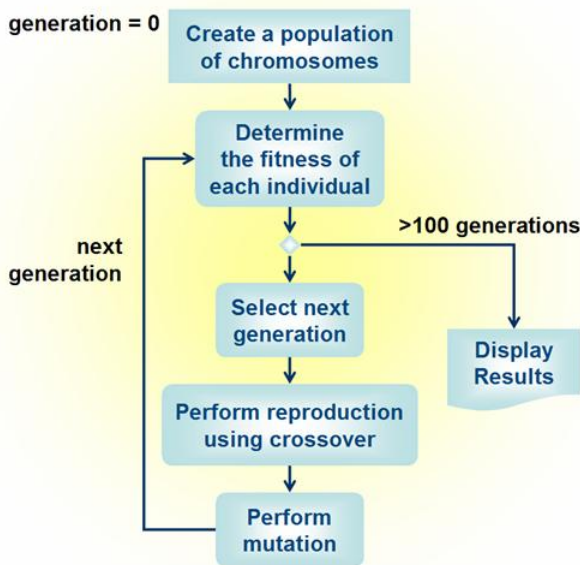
generation = 0

Create a population of chromosomes

Determine the fitness of each individual

next generation

>100 generations

Select next generation

Display Results

Perform reproduction using crossover

Perform mutation